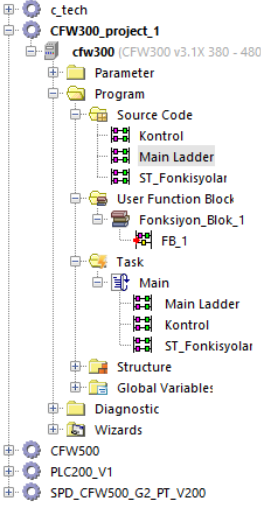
c_tech
CFW300_project_1
cfw300 (CFW300 v3.1X 380 - 480
Parameter
Program
Source Code
Kontrol
Main Ladder
ST_Fonkisyolar
User Function Block
Fonksiyon_Blok_1
FB_1
Task
Main
Main Ladder
Kontrol
ST_Fonkisyolar
Structure
Global Variables
Diagnostic
Wizards
CFW500
PLC200_V1
SPD_CFW500_G2_PT_V200